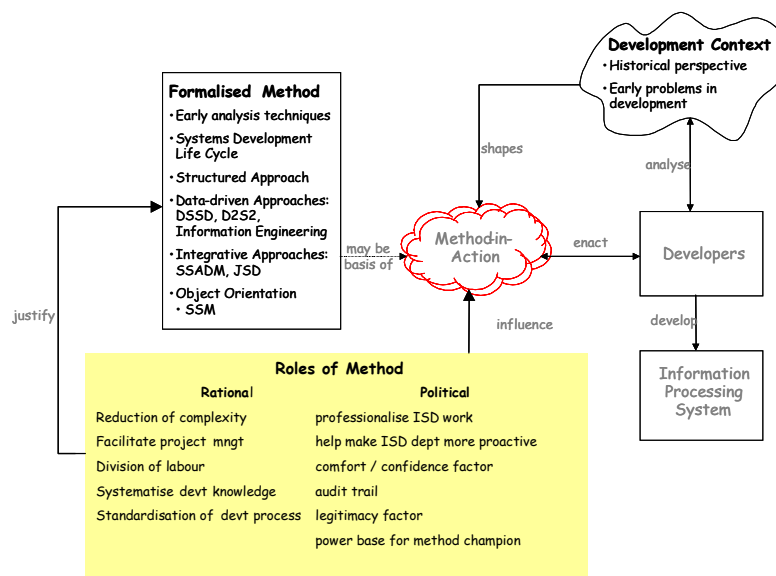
Development Context

• Historical perspective

• Early problems in development

Formalised Method

• Early analysis techniques

• Systems Development Life Cycle

• Structured Approach

• Data-driven Approaches: DSSD, D2S2, Information Engineering

• Integrative Approaches: SSADM, JSD

• Object Orientation

• SSM

shapes

analyse

may be basis of

Method-in-Action

enact

Developers

justify

influence

develop

Information Processing System

Roles of Method

| Rational | Political |
|---|---|
| Reduction of complexity | professionalise ISD work |
| Facilitate project mngt | help make ISD dept more proactive |
| Division of labour | comfort / confidence factor |
| Systematise devt knowledge | audit trail |
| Standardisation of devt process | legitimacy factor |
| | power base for method champion |